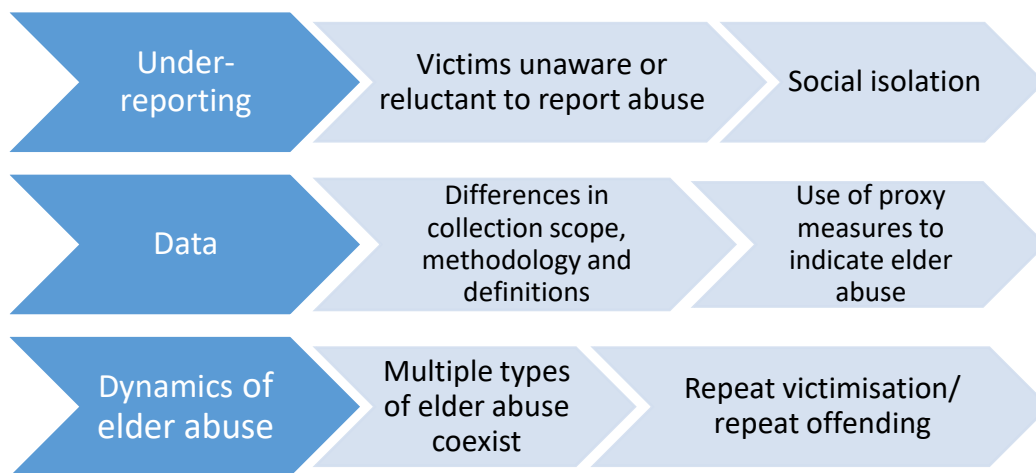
Under-reporting

Victims unaware or reluctant to report abuse

Social isolation

Data

Differences in collection scope, methodology and definitions

Use of proxy measures to indicate elder abuse

Dynamics of elder abuse

Multiple types of elder abuse coexist

Repeat victimisation/ repeat offending